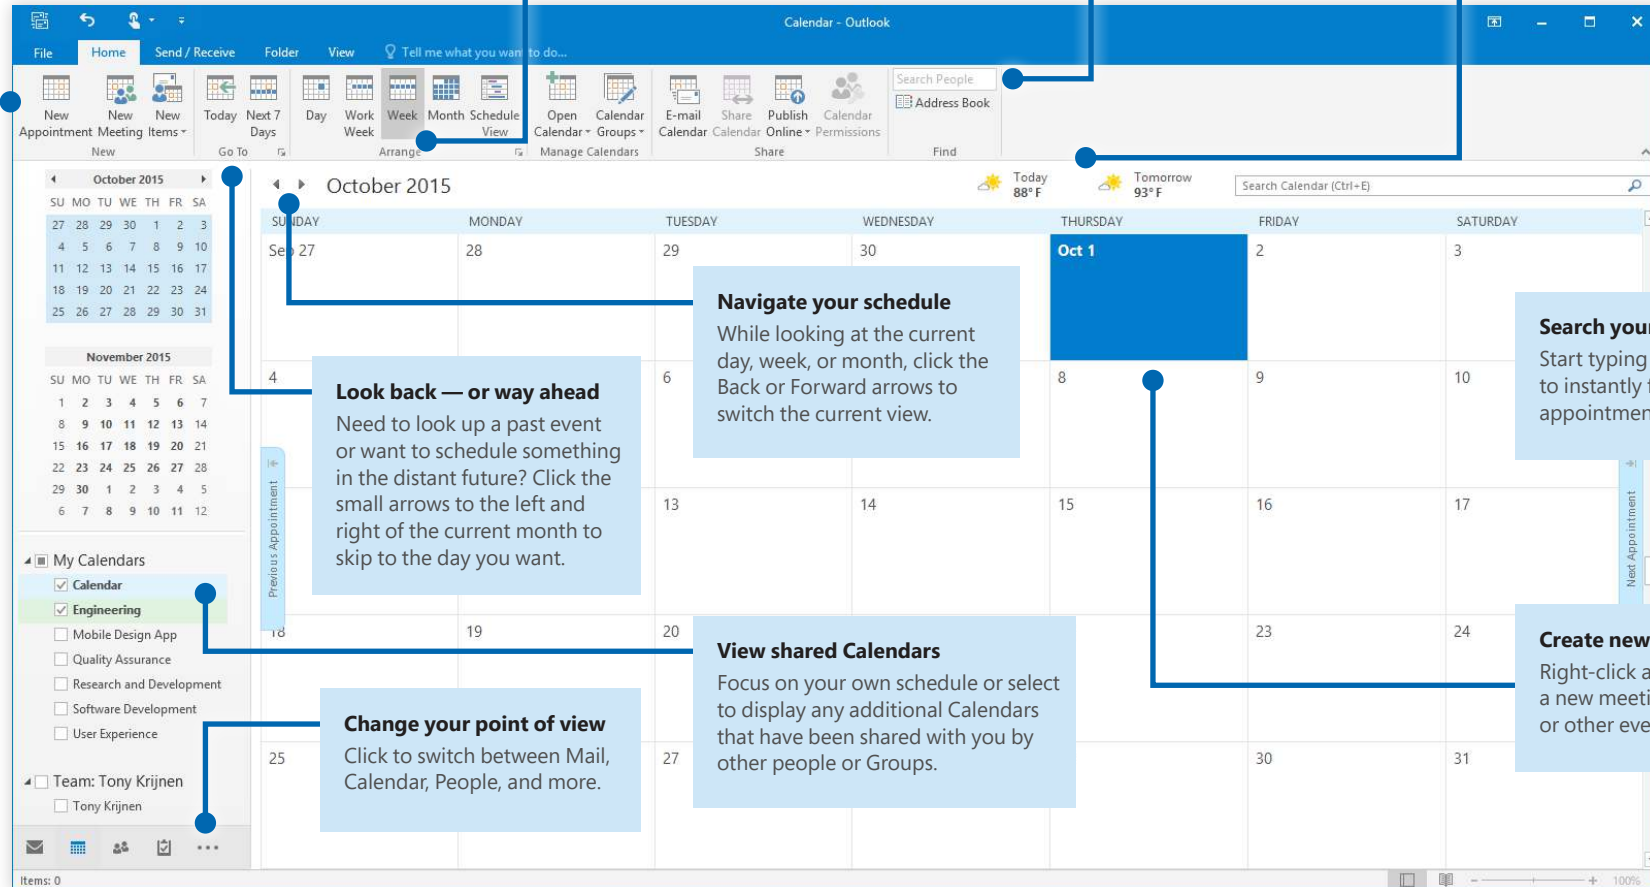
Calendar - Outlook

File Home Send / Receive Folder View Tell me what you want to do...

New Appointment New Meeting New Items
New
Today Next 7 Days
Go To
Day Work Week Week Month Schedule View
Arrange
Open Calendar Calendar Groups
Manage Calendars
E-mail Calendar Share Calendar Publish Online Calendar Permissions
Share
Search People
Address Book
Find

October 2015
| SU | MO | TU | WE | TH | FR | SA |
|---|---|---|---|---|---|---|
| 27 | 28 | 29 | 30 | 1 | 2 | 3 |
| 4 | 5 | 6 | 7 | 8 | 9 | 10 |
| 11 | 12 | 13 | 14 | 15 | 16 | 17 |
| 18 | 19 | 20 | 21 | 22 | 23 | 24 |
| 25 | 26 | 27 | 28 | 29 | 30 | 31 |

November 2015
| SU | MO | TU | WE | TH | FR | SA |
|---|---|---|---|---|---|---|
| 1 | 2 | 3 | 4 | 5 | 6 | 7 |
| 8 | 9 | 10 | 11 | 12 | 13 | 14 |
| 15 | 16 | 17 | 18 | 19 | 20 | 21 |
| 22 | 23 | 24 | 25 | 26 | 27 | 28 |
| 29 | 30 | 1 | 2 | 3 | 4 | 5 |
| 6 | 7 | 8 | 9 | 10 | 11 | 12 |

My Calendars
Calendar
Engineering
Mobile Design App
Quality Assurance
Research and Development
Software Development
User Experience
Team: Tony Krijnen
Tony Krijnen

Items: 0

October 2015
Today 88° F
Tomorrow 93° F
Search Calendar (Ctrl+E)

SUNDAY MONDAY TUESDAY WEDNESDAY THURSDAY FRIDAY SATURDAY
Sep 27 28 29 30 Oct 1 2 3
4 6 8 9 10
13 14 15 16 17
18 19 20 23 24
25 27 30 31

Previous Appointment
Next Appointment

Navigate your schedule
While looking at the current day, week, or month, click the Back or Forward arrows to switch the current view.

Look back — or way ahead
Need to look up a past event or want to schedule something in the distant future? Click the small arrows to the left and right of the current month to skip to the day you want.

Search your
Start typing
to instantly
appointmen

View shared Calendars
Focus on your own schedule or select to display any additional Calendars that have been shared with you by other people or Groups.

Change your point of view
Click to switch between Mail, Calendar, People, and more.

Create new
Right-click a
a new meeti
or other eve

100%